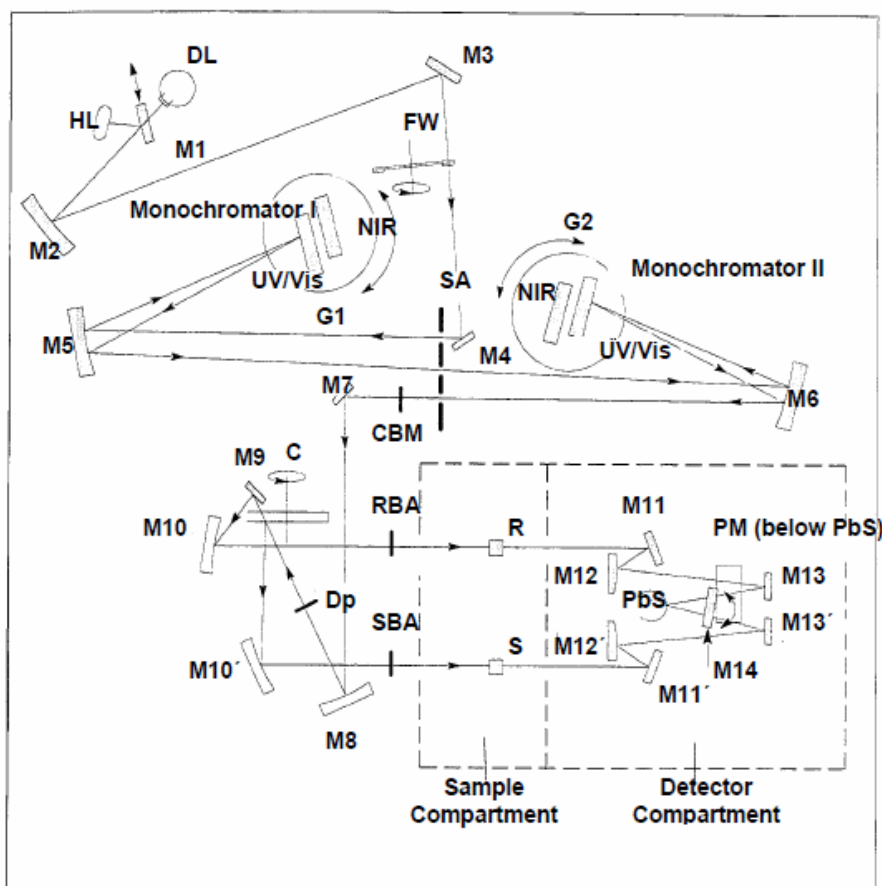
DL
M3
HL
FW
M1
M2
Monochromator I
NIR
G2
UV/Vis
SA
Monochromator II
NIR
M5
G1
M4
UV/Vis
M7
M6
CBM
M9
C
M10
RBA
R
M11
PM (below PbS)
M12
M13
PbS
Dp
SBA
M13´
M10´
S
M12´
M14
M11´
M8
Sample Compartment
Detector Compartment